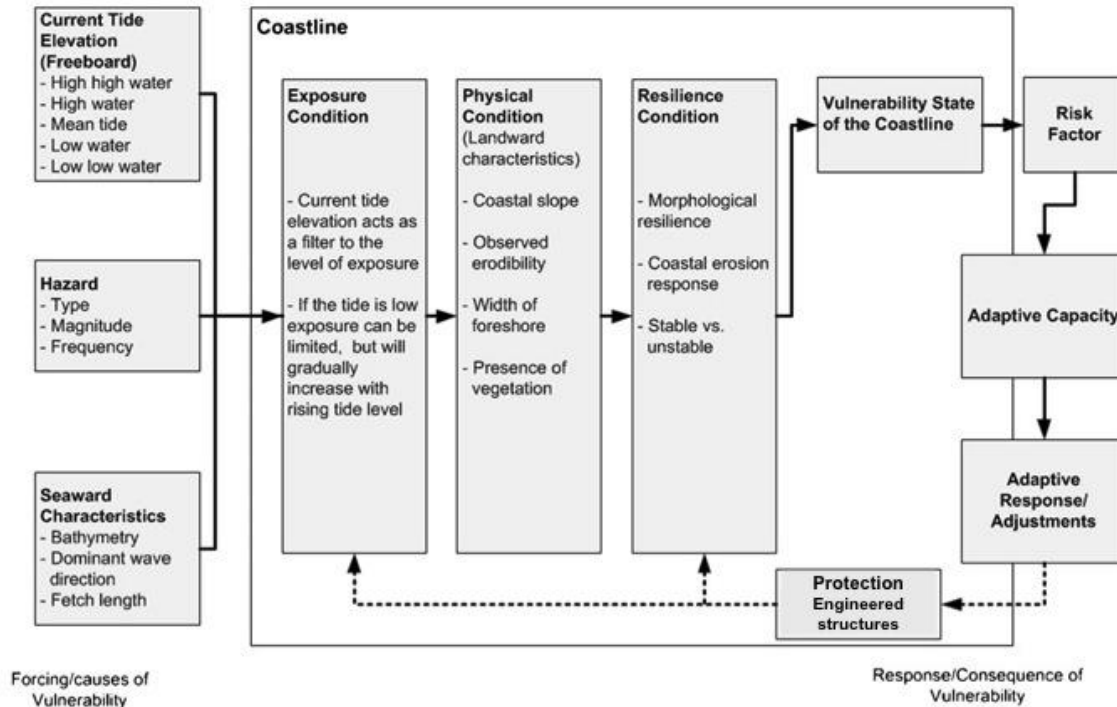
Current Tide Elevation (Freeboard)
- High high water
- High water
- Mean tide
- Low water
- Low low water

Hazard
- Type
- Magnitude
- Frequency

Seaward Characteristics
- Bathymetry
- Dominant wave direction
- Fetch length

Coastline

Exposure Condition

- Current tide elevation acts as a filter to the level of exposure

- If the tide is low exposure can be limited, but will gradually increase with rising tide level

Physical Condition (Landward characteristics)

- Coastal slope

- Observed erodibility

- Width of foreshore

- Presence of vegetation

Resilience Condition

- Morphological resilience

- Coastal erosion response

- Stable vs. unstable

Vulnerability State of the Coastline

Risk Factor

Adaptive Capacity

Adaptive Response/ Adjustments

Protection
Engineered structures

Forcing/causes of Vulnerability

Response/Consequence of Vulnerability